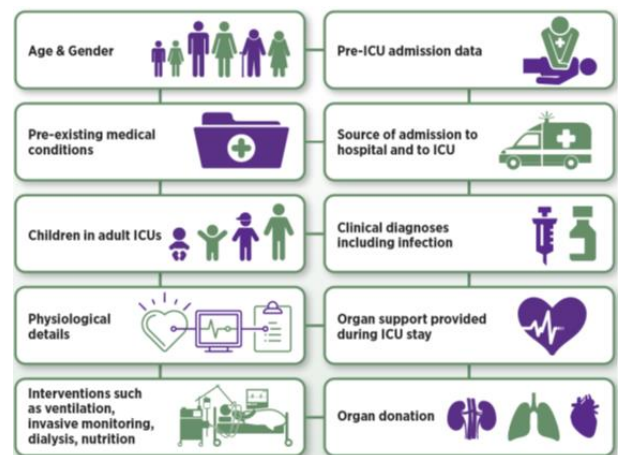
Age & Gender

Pre-existing medical conditions

Children in adult ICUs

Physiological details

Interventions such as ventilation, invasive monitoring, dialysis, nutrition

Pre-ICU admission data

Source of admission to hospital and to ICU

Clinical diagnoses including infection

Organ support provided during ICU stay

Organ donation